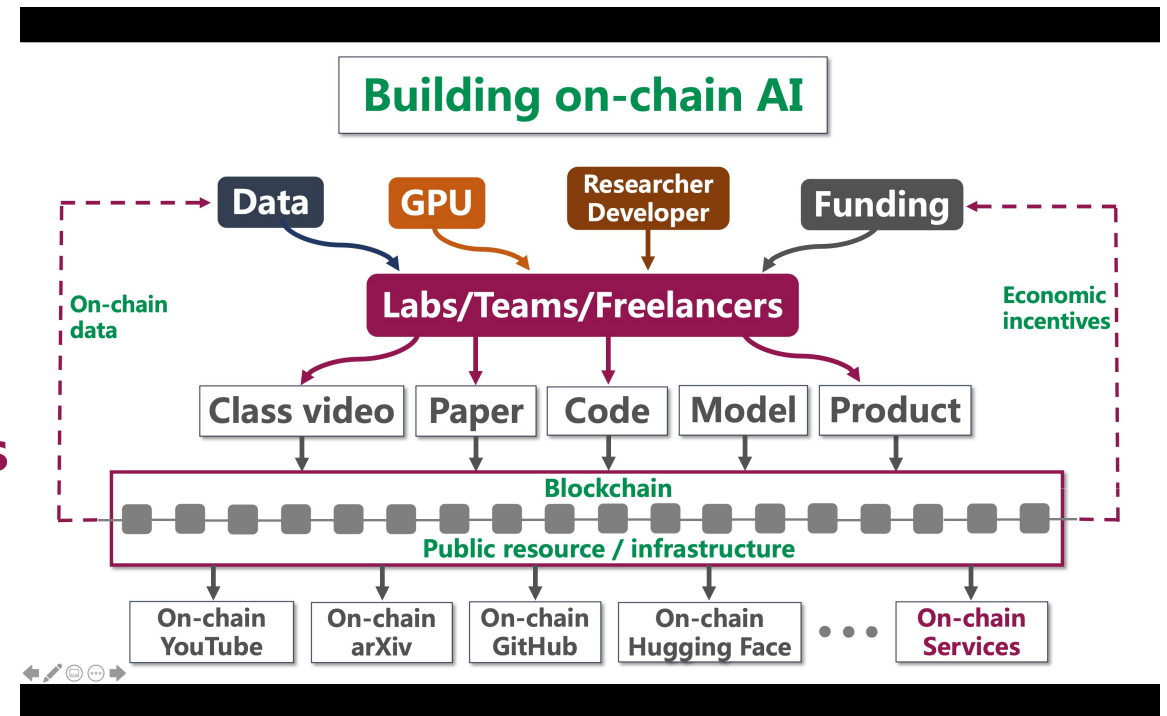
Building on-chain AI

Data

GPU

Researcher Developer

Funding

On-chain data

Economic incentives

Labs/Teams/Freelancers

Class video

Paper

Code

Model

Product

Blockchain

Public resource / infrastructure

On-chain YouTube

On-chain arXiv

On-chain GitHub

On-chain Hugging Face

• • •

On-chain Services